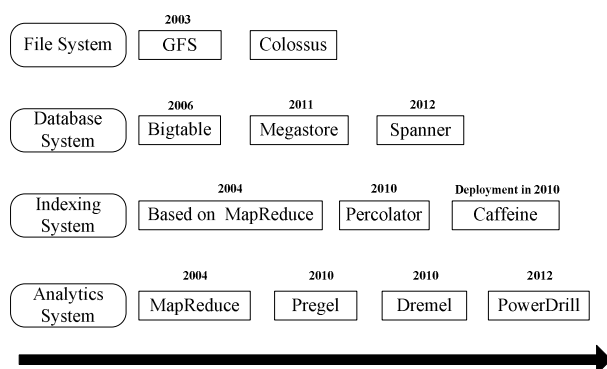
File System

2003
GFS

Colossus

Database System

2006
Bigtable

2011
Megastore

2012
Spanner

Indexing System

2004
Based on MapReduce

2010
Percolator

Deployment in 2010
Caffeine

Analytics System

2004
MapReduce

2010
Pregel

2010
Dremel

2012
PowerDrill